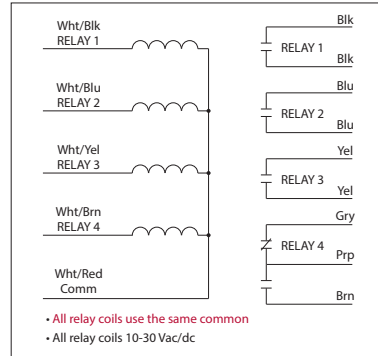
Wht/Blk
RELAY 1

Wht/Blu
RELAY 2

Wht/Yel
RELAY 3

Wht/Brn
RELAY 4

Wht/Red
Comm

Blk
RELAY 1
Blk

Blu
RELAY 2
Blu

Yel
RELAY 3
Yel

Gry
RELAY 4
Prp

Brn

• All relay coils use the same common
• All relay coils 10-30 Vac/dc